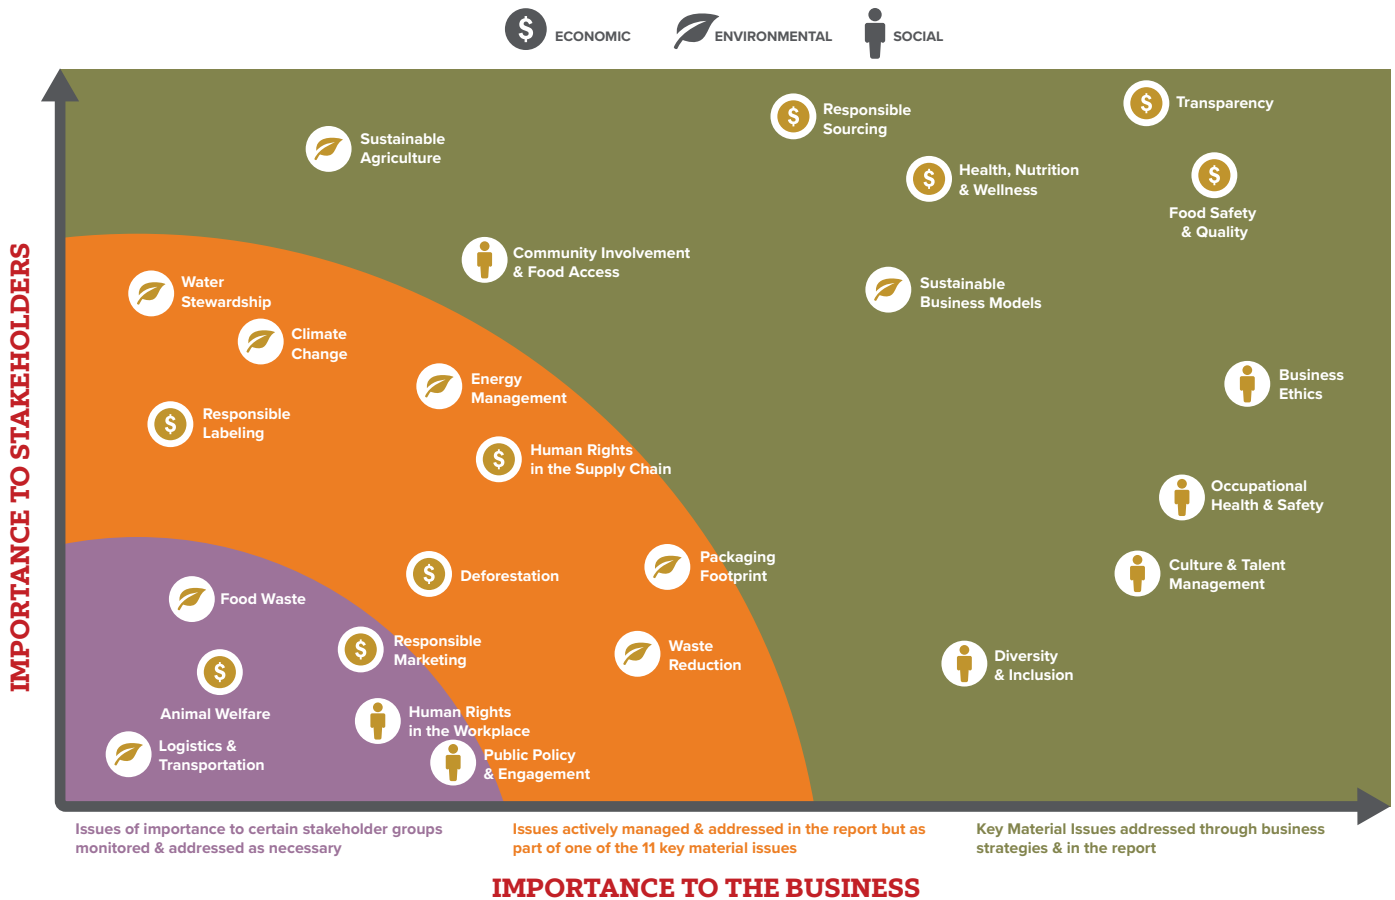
ECONOMIC ENVIRONMENTAL SOCIAL

IMPORTANCE TO STAKEHOLDERS

Sustainable Agriculture

Responsible Sourcing

Transparency

Health, Nutrition & Wellness

Food Safety & Quality

Community Involvement & Food Access

Sustainable Business Models

Water Stewardship

Climate Change

Energy Management

Business Ethics

Responsible Labeling

Human Rights in the Supply Chain

Occupational Health & Safety

Packaging Footprint

Deforestation

Culture & Talent Management

Food Waste

Responsible Marketing

Waste Reduction

Diversity & Inclusion

Animal Welfare

Human Rights in the Workplace

Logistics & Transportation

Public Policy & Engagement

Issues of importance to certain stakeholder groups monitored & addressed as necessary

Issues actively managed & addressed in the report but as part of one of the 11 key material issues

Key Material Issues addressed through business strategies & in the report

IMPORTANCE TO THE BUSINESS